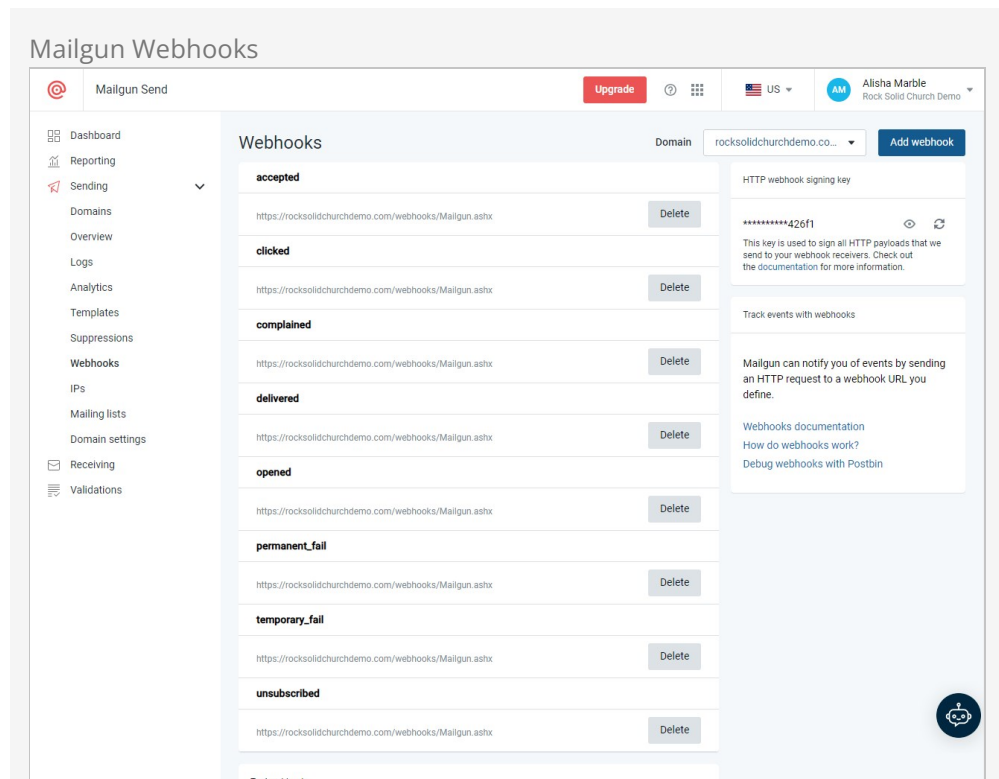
Mailgun Webhooks

Mailgun Send

Upgrade

US

AM Alisha Marble
Rock Solid Church Demo

Dashboard
Reporting
Sending
Domains
Overview
Logs
Analytics
Templates
Suppressions
Webhooks
IPs
Mailing lists
Domain settings
Receiving
Validations

Webhooks

Domain rocksolidchurchdemo.co...

Add webhook

accepted
https://rocksolidchurchdemo.com/webhooks/Mailgun.ashx Delete

clicked
https://rocksolidchurchdemo.com/webhooks/Mailgun.ashx Delete

complained
https://rocksolidchurchdemo.com/webhooks/Mailgun.ashx Delete

delivered
https://rocksolidchurchdemo.com/webhooks/Mailgun.ashx Delete

opened
https://rocksolidchurchdemo.com/webhooks/Mailgun.ashx Delete

permanent_fail
https://rocksolidchurchdemo.com/webhooks/Mailgun.ashx Delete

temporary_fail
https://rocksolidchurchdemo.com/webhooks/Mailgun.ashx Delete

unsubscribed
https://rocksolidchurchdemo.com/webhooks/Mailgun.ashx Delete

HTTP webhook signing key

**********426f1

This key is used to sign all HTTP payloads that we send to your webhook receivers. Check out the documentation for more information.

Track events with webhooks

Mailgun can notify you of events by sending an HTTP request to a webhook URL you define.

Webhooks documentation
How do webhooks work?
Debug webhooks with Postbin